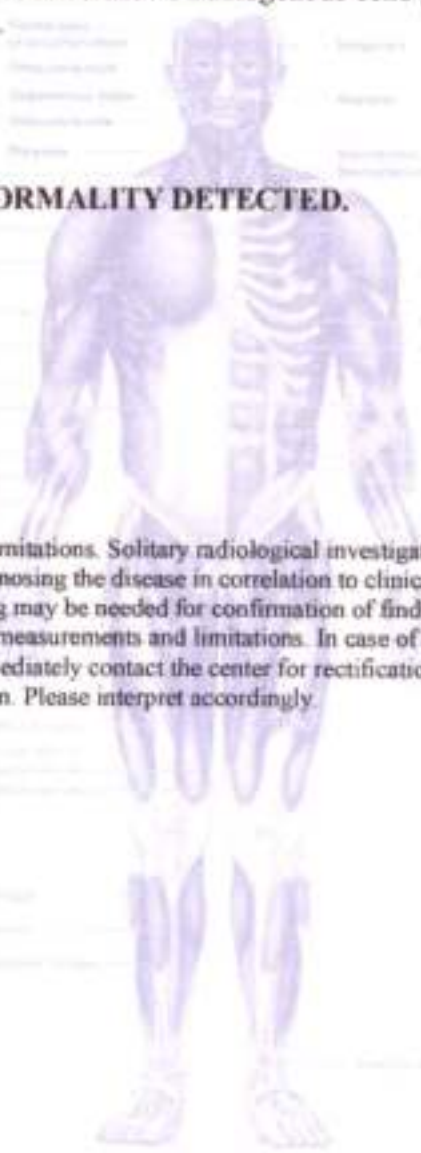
ORMALITY DETECTED.

mitations. Solitary radiological investiga nosing the disease in correlation to clinic g may be needed for confirmation of find measurements and limitations. In case of ediately contact the center for rectificatio n. Please interpret accordingly.